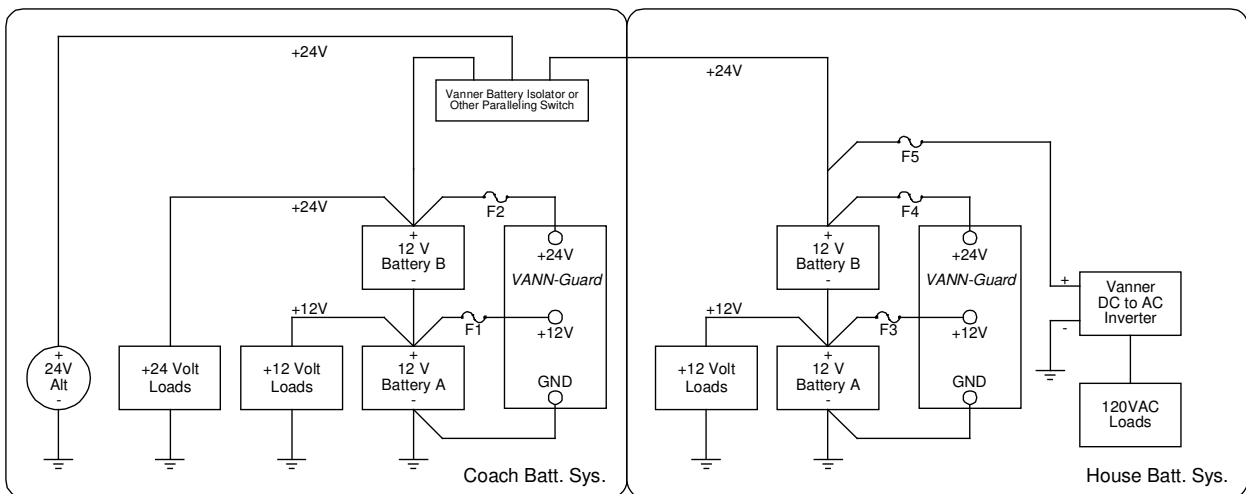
+24V

Vanner Battery Isolator or Other Paralleling Switch

+24V

F5

+24V

F2

F4

+
12 V
Battery B
-

+24V

VANN-Guard

+
12 V
Battery B
-

+24V

VANN-Guard

+
-

Vanner DC to AC Inverter

+12V

F1

+12V

+12V

F3

+12V

+
24V
Alt
-

+24 Volt Loads

+12 Volt Loads

+
12 V
Battery A
-

GND

+12 Volt Loads

+
12 V
Battery A
-

GND

120VAC Loads

Coach Batt. Sys.

House Batt. Sys.